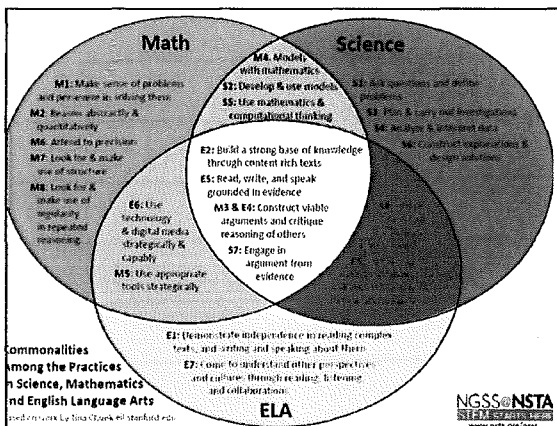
Math

Science

M1: Make sense of problems and persevere in solving them

M2: Reason abstractly & quantitatively

M6: Attend to precision

M7: Look for & make use of structure

M8: Look for & make use of regularity in repeated reasoning

M4: Models with mathematics

S2: Develop & use models

S5: Use mathematics & computational thinking

S1: Ask questions and define problems

S3: Plan & carry out investigations

S4: Analyze & interpret data

S6: Construct explanations & design solutions

E2: Build a strong base of knowledge through content rich texts

E5: Read, write, and speak grounded in evidence

M3 & E4: Construct viable arguments and critique reasoning of others

S7: Engage in argument from evidence

E6: Use technology & digital media strategically & capably

M5: Use appropriate tools strategically

S8: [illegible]

E1: Demonstrate independence in reading complex texts, and writing and speaking about them

E7: Come to understand other perspectives and cultures through reading, listening and collaborations

ELA

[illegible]ommonalities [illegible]mong the Practices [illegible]n Science, Mathematics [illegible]nd English Language Arts

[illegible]sed on work by Tina Cheuk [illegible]stanford.edu

NGSS@NSTA

STEM STARTS HERE

www.nsta.org/ngss